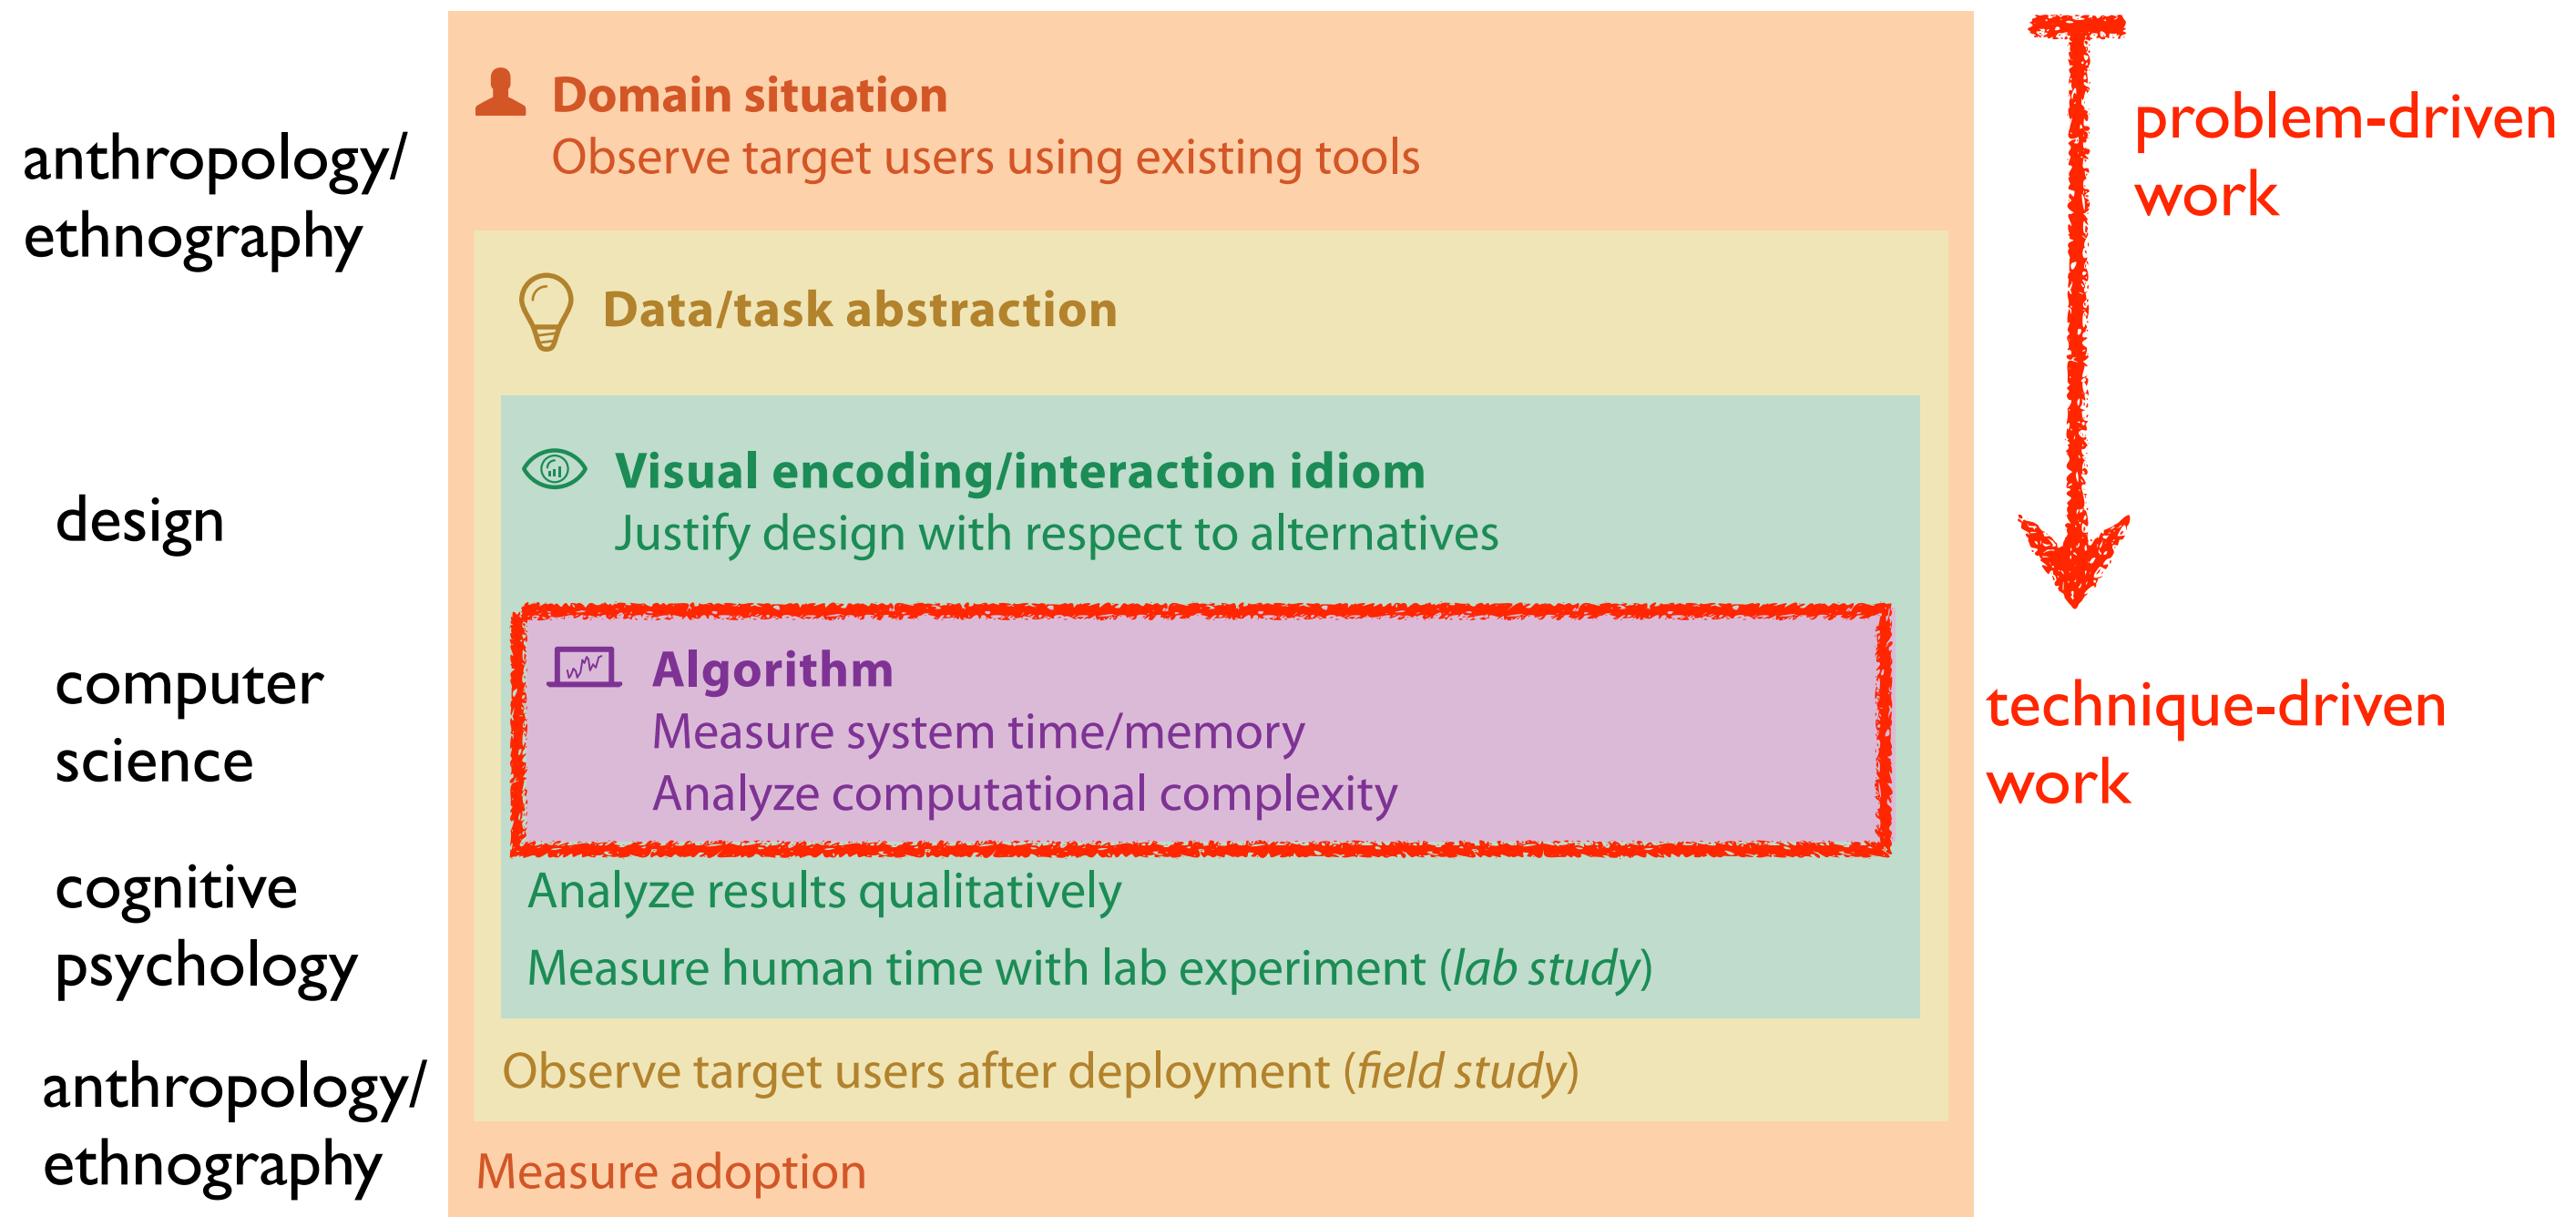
anthropology/ ethnography

design

computer science

cognitive psychology

anthropology/ ethnography

Domain situation
Observe target users using existing tools

Data/task abstraction

Visual encoding/interaction idiom
Justify design with respect to alternatives

Algorithm
Measure system time/memory
Analyze computational complexity

Analyze results qualitatively

Measure human time with lab experiment (*lab study*)

Observe target users after deployment (*field study*)

Measure adoption

problem-driven work

technique-driven work